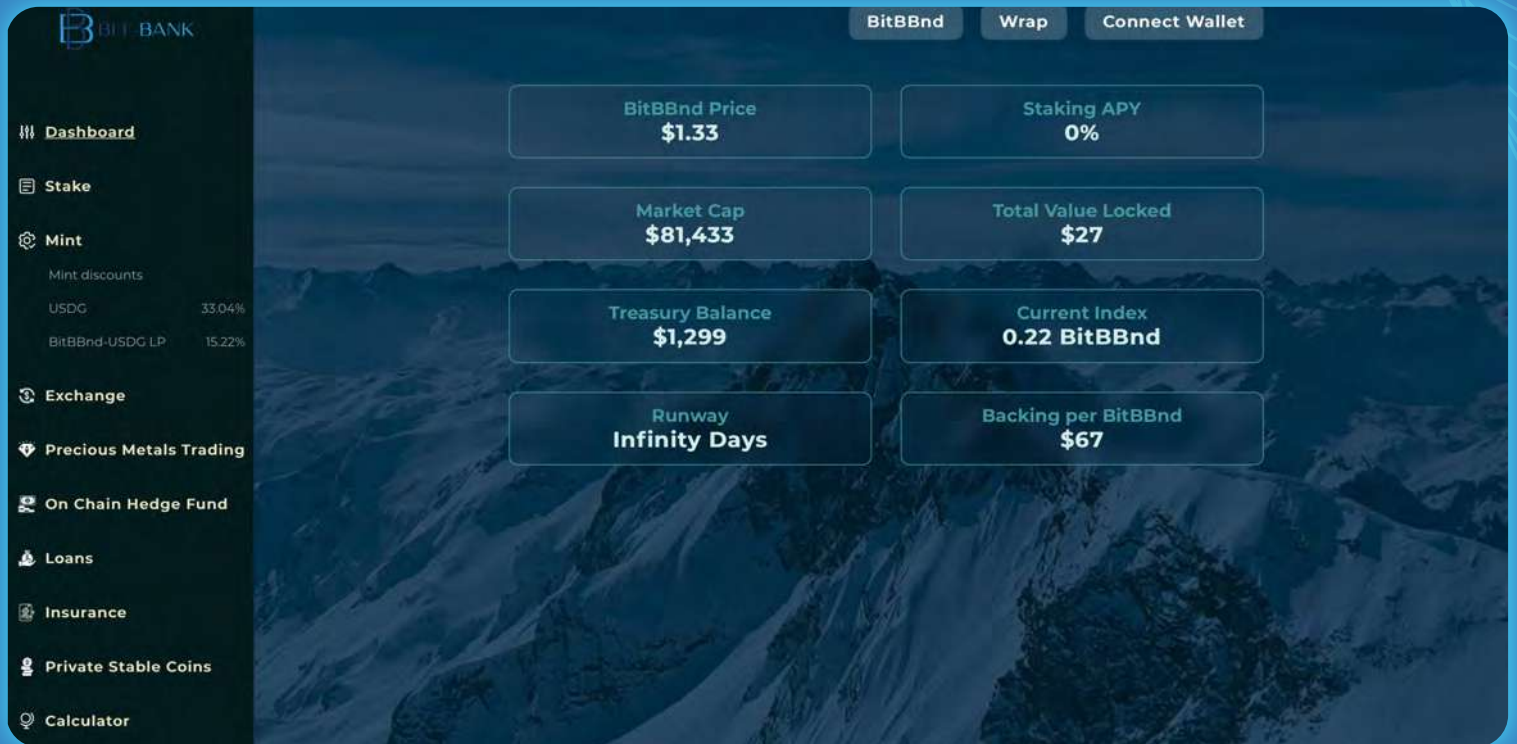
BIT BANK

BitBBnd
Wrap
Connect Wallet

Dashboard
Stake
Mint
Mint discounts
USDG 33.04%
BitBBnd-USDG LP 15.22%
Exchange
Precious Metals Trading
On Chain Hedge Fund
Loans
Insurance
Private Stable Coins
Calculator

BitBBnd Price
$1.33

Staking APY
0%

Market Cap
$81,433

Total Value Locked
$27

Treasury Balance
$1,299

Current Index
0.22 BitBBnd

Runway
Infinity Days

Backing per BitBBnd
$67